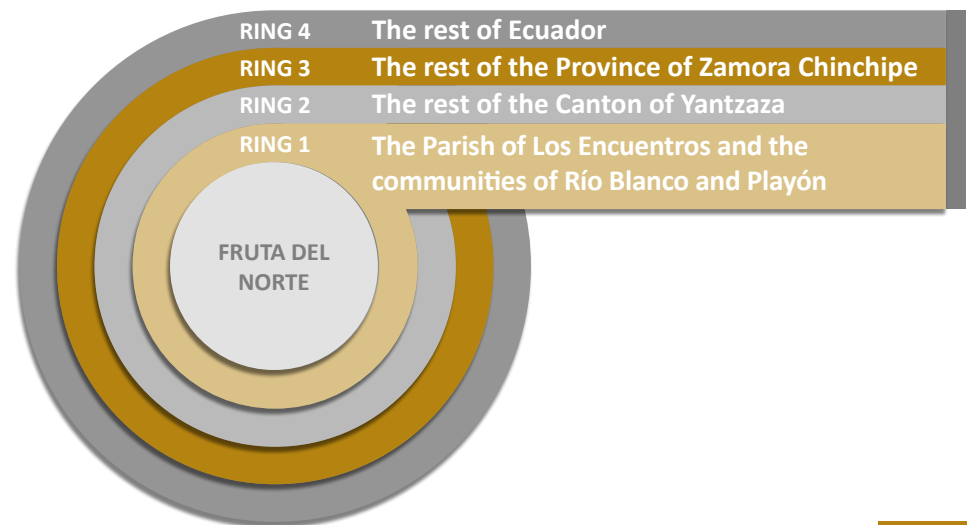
RING 4 The rest of Ecuador

RING 3 The rest of the Province of Zamora Chinchipe

RING 2 The rest of the Canton of Yantzaza

RING 1 The Parish of Los Encuentros and the communities of Río Blanco and Playón

FRUTA DEL NORTE